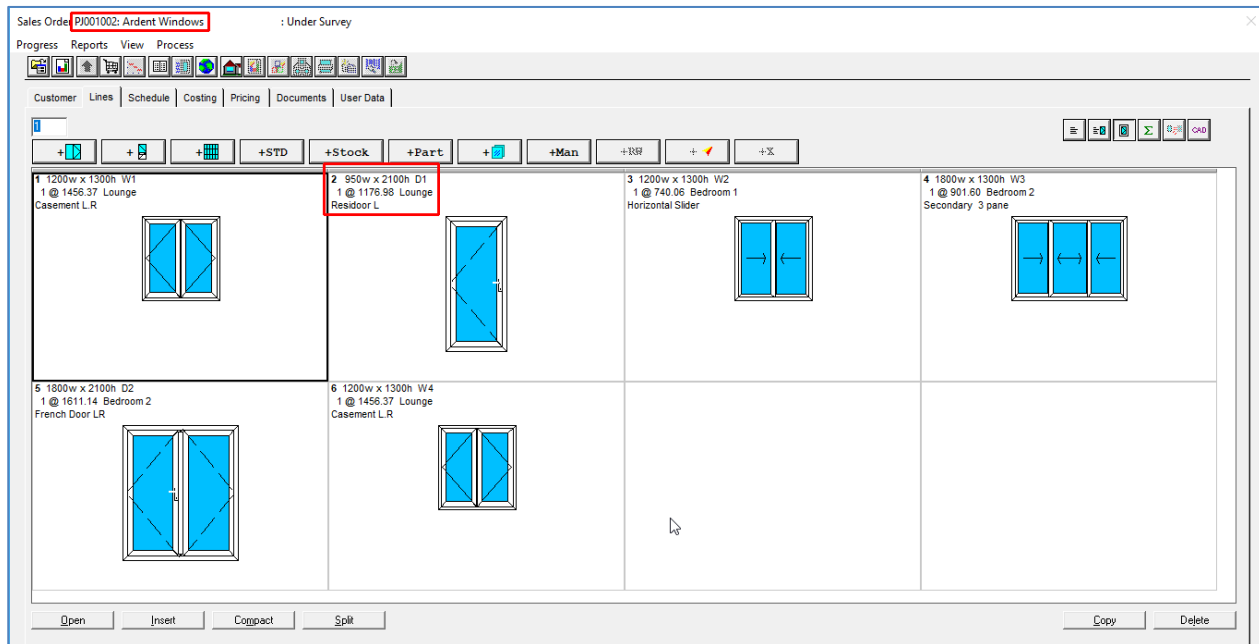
Sales Order PJ001002: Ardent Windows : Under Survey

Progress Reports View Process

Customer Lines Schedule Costing Pricing Documents User Data

1

+ + + +STD +Stock +Part + +Man +RW + +X

CAD

1 1200w x 1300h W1
1 @ 1456.37 Lounge
Casement L.R

2 950w x 2100h D1
1 @ 1176.98 Lounge
Residoor L

3 1200w x 1300h W2
1 @ 740.06 Bedroom 1
Horizontal Slider

4 1800w x 1300h W3
1 @ 901.60 Bedroom 2
Secondary 3 pane

5 1800w x 2100h D2
1 @ 1611.14 Bedroom 2
French Door LR

6 1200w x 1300h W4
1 @ 1456.37 Lounge
Casement L.R

Open Insert Compact Split Copy Delete